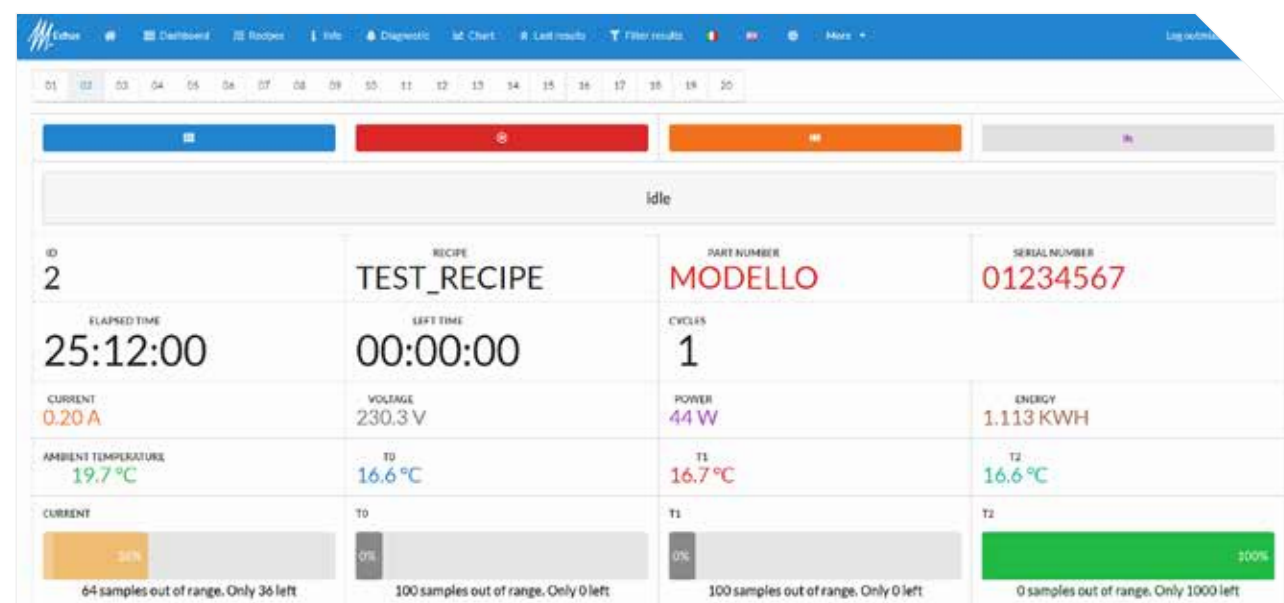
Exthus Dashboard Recipes Info Diagnostic Chart Last results Filter results More Log out

01 02 03 04 05 06 07 08 09 10 11 12 13 14 15 16 17 18 19 20

idle

ID
2

RECIPE
TEST_RECIPE

PART NUMBER
MODELLO

SERIAL NUMBER
01234567

ELAPSED TIME
25:12:00

LEFT TIME
00:00:00

CYCLES
1

CURRENT
0.20 A

VOLTAGE
230.3 V

POWER
44 W

ENERGY
1.113 KWH

AMBIENT TEMPERATURE
19.7 °C

T0
16.6 °C

T1
16.7 °C

T2
16.6 °C

CURRENT
36%
64 samples out of range. Only 36 left

T0
0%
100 samples out of range. Only 0 left

T1
0%
100 samples out of range. Only 0 left

T2
100%
0 samples out of range. Only 1000 left